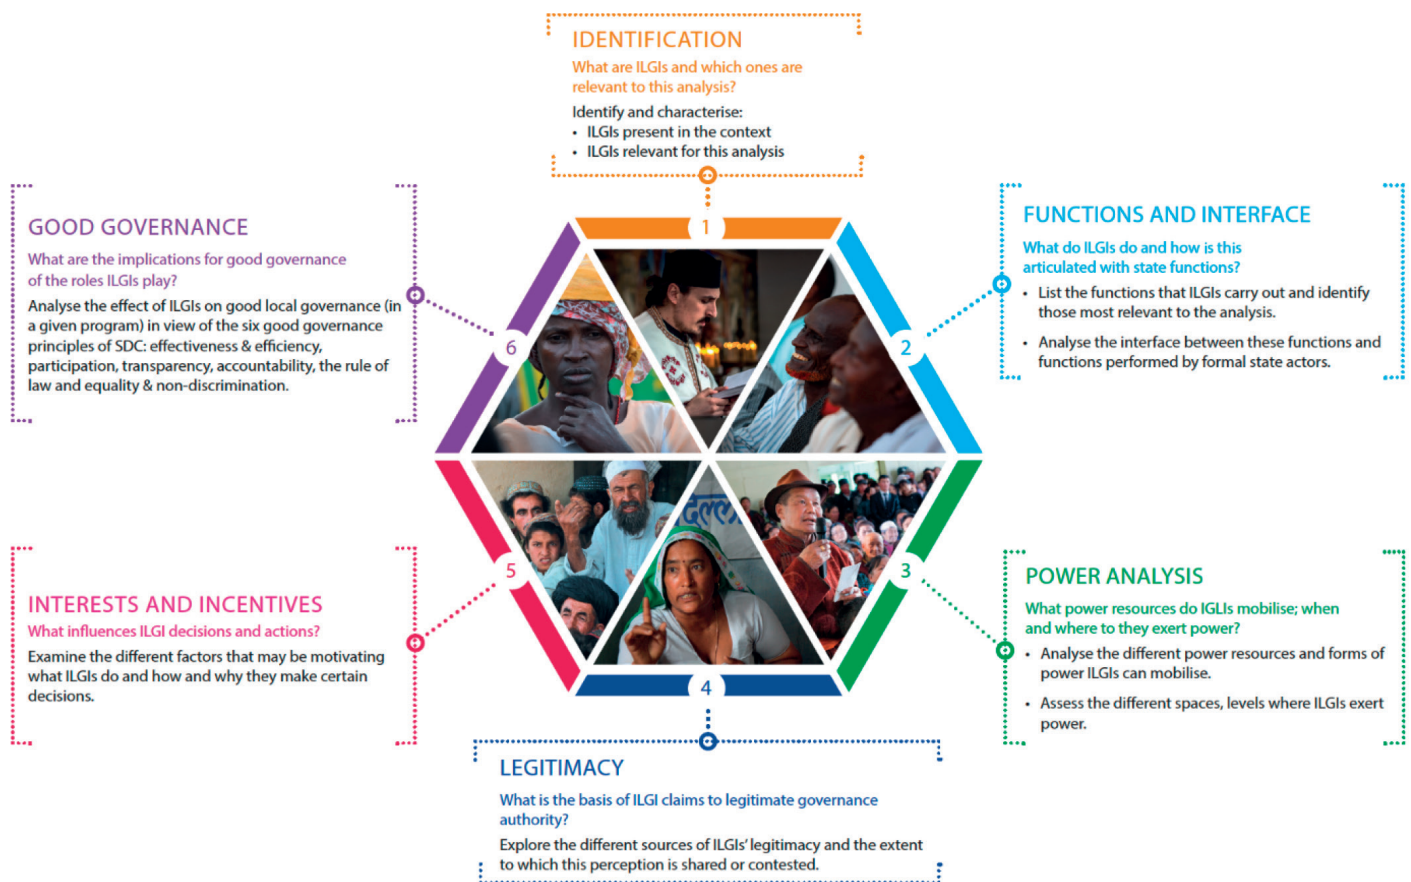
IDENTIFICATION

What are ILGIs and which ones are relevant to this analysis?

Identify and characterise:
- ILGIs present in the context
- ILGIs relevant for this analysis

FUNCTIONS AND INTERFACE

What do ILGIs do and how is this articulated with state functions?

- List the functions that ILGIs carry out and identify those most relevant to the analysis.
- Analyse the interface between these functions and functions performed by formal state actors.

POWER ANALYSIS

What power resources do IGLIs mobilise; when and where to they exert power?

- Analyse the different power resources and forms of power ILGIs can mobilise.
- Assess the different spaces, levels where ILGIs exert power.

LEGITIMACY

What is the basis of ILGI claims to legitimate governance authority?

Explore the different sources of ILGIs' legitimacy and the extent to which this perception is shared or contested.

INTERESTS AND INCENTIVES

What influences ILGI decisions and actions?

Examine the different factors that may be motivating what ILGIs do and how and why they make certain decisions.

GOOD GOVERNANCE

What are the implications for good governance of the roles ILGIs play?

Analyse the effect of ILGIs on good local governance (in a given program) in view of the six good governance principles of SDC: effectiveness & efficiency, participation, transparency, accountability, the rule of law and equality & non-discrimination.

1
2
3
4
5
6